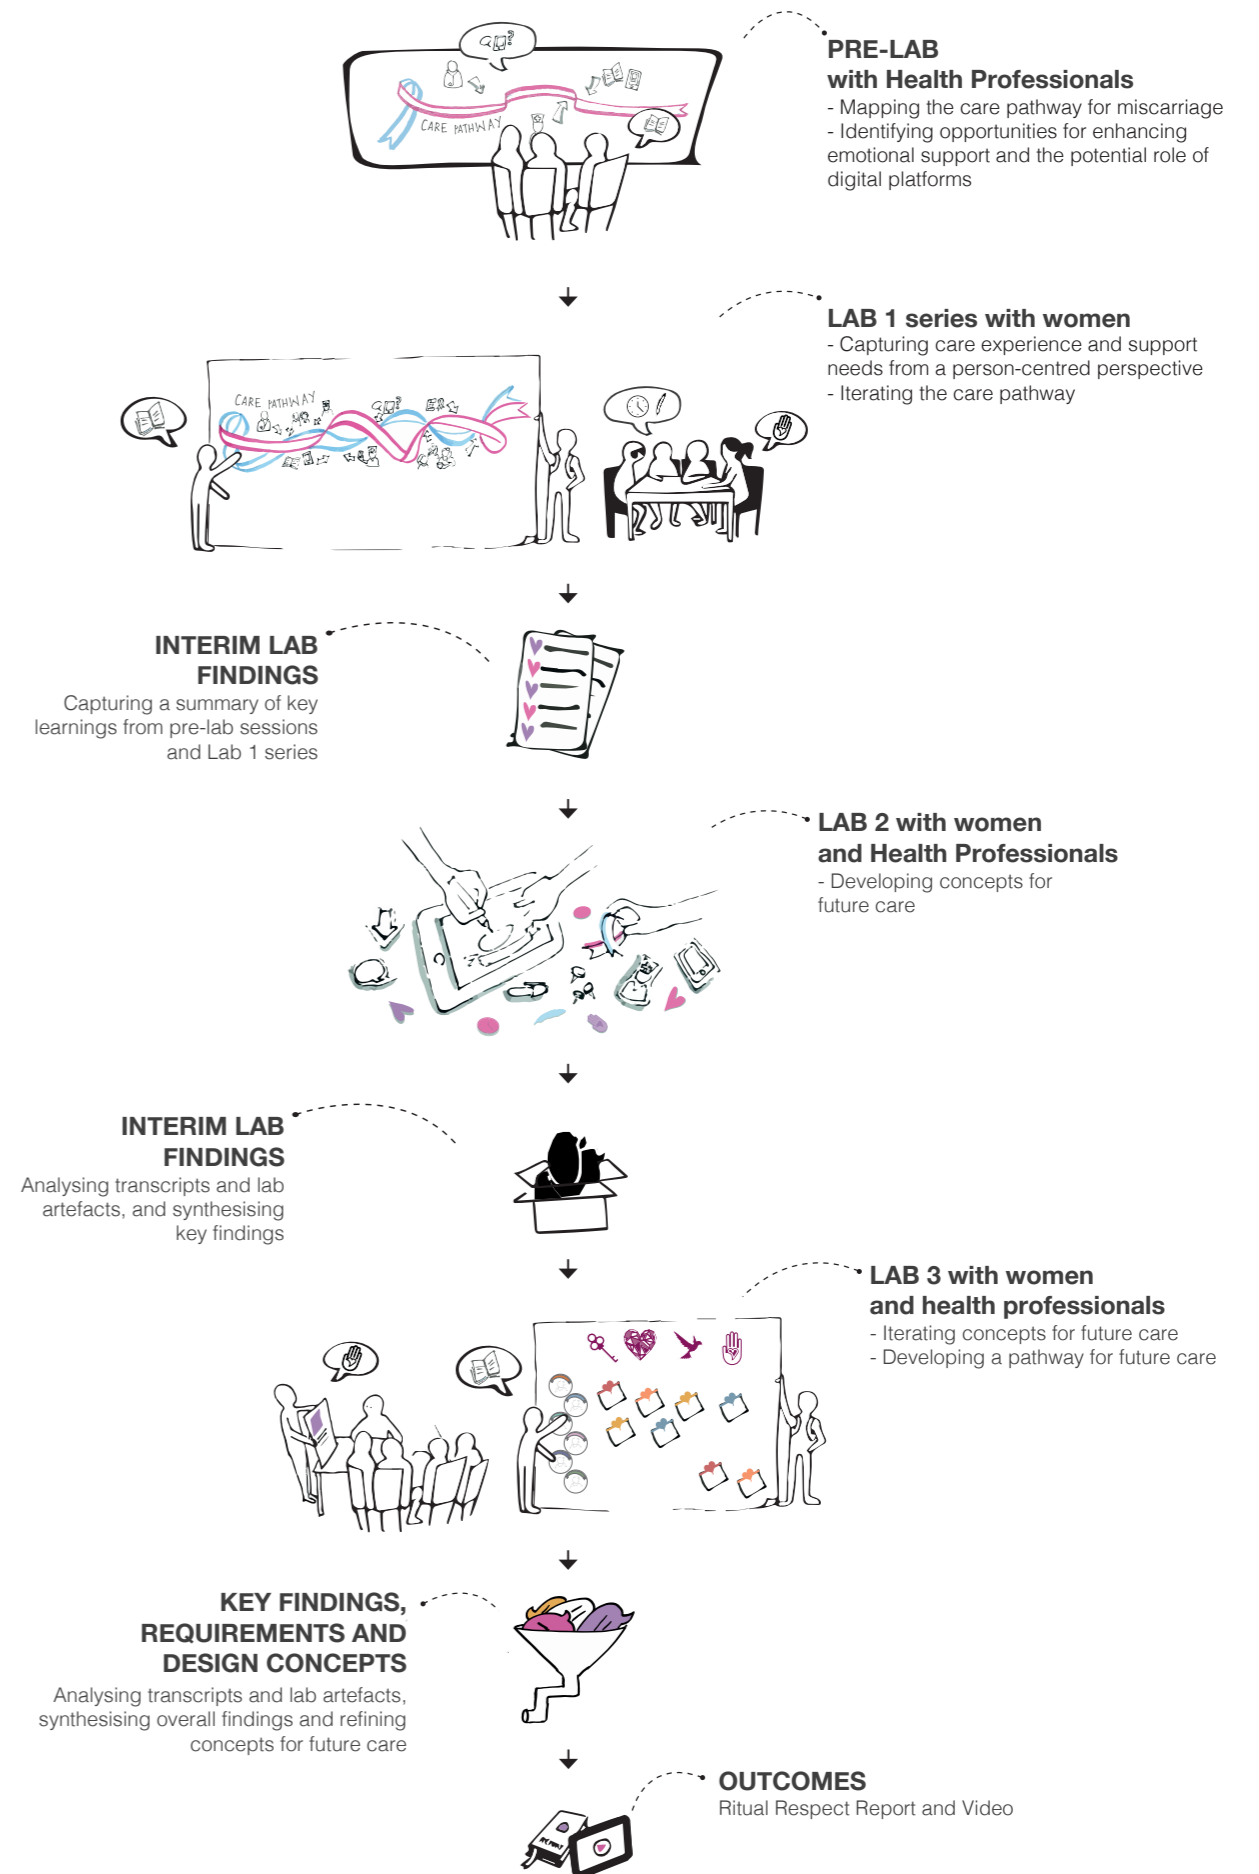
CARE PATHWAY

PRE-LAB
with Health Professionals
- Mapping the care pathway for miscarriage
- Identifying opportunities for enhancing emotional support and the potential role of digital platforms

CARE PATHWAY

LAB 1 series with women
- Capturing care experience and support needs from a person-centred perspective
- Iterating the care pathway

INTERIM LAB FINDINGS
Capturing a summary of key learnings from pre-lab sessions and Lab 1 series

LAB 2 with women and Health Professionals
- Developing concepts for future care

INTERIM LAB FINDINGS
Analysing transcripts and lab artefacts, and synthesising key findings

LAB 3 with women and health professionals
- Iterating concepts for future care
- Developing a pathway for future care

KEY FINDINGS, REQUIREMENTS AND DESIGN CONCEPTS
Analysing transcripts and lab artefacts, synthesising overall findings and refining concepts for future care

OUTCOMES
Ritual Respect Report and Video